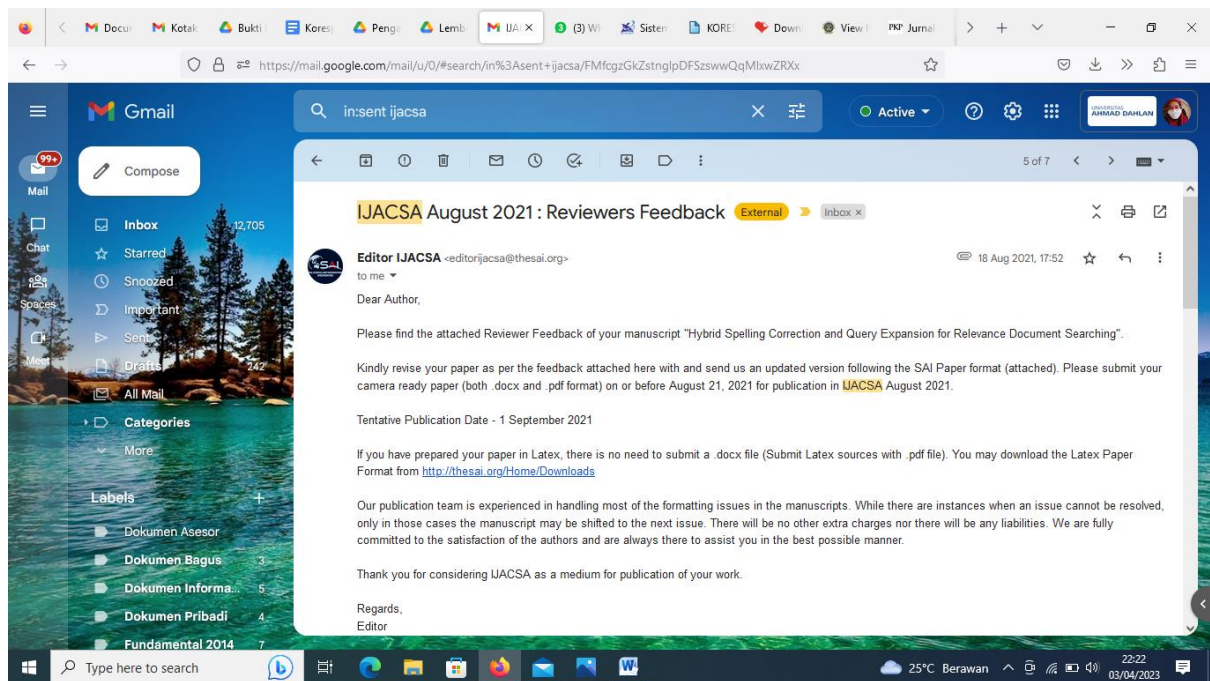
M Docur M Kotak Bukti Koresp Penga Lemb M IJA ✕ (3) W Sisten KORES Down View PKP Jurnal

https://mail.google.com/mail/u/0/#search/in%3Asent+ijacsa/FMfcgzGkZstnglpDFSzswwQqMlxwZRXx

Gmail

in:sent ijacsa

Active

UNIVERSITAS AHMAD DAHLAN

99+ Mail

Compose

Chat

Spaces

Meet

Inbox 12,705

Starred

Snoozed

Important

Sent

Drafts 242

All Mail

Categories

More

Labels

Dokumen Asesor

Dokumen Bagus 3

Dokumen Informa... 5

Dokumen Pribadi 4

Fundamental 2014 7

5 of 7

IJACSA August 2021 : Reviewers Feedback External Inbox ×

Editor IJACSA <editorijacsa@thesai.org>
to me

18 Aug 2021, 17:52

Dear Author,

Please find the attached Reviewer Feedback of your manuscript "Hybrid Spelling Correction and Query Expansion for Relevance Document Searching".

Kindly revise your paper as per the feedback attached here with and send us an updated version following the SAI Paper format (attached). Please submit your camera ready paper (both .docx and .pdf format) on or before August 21, 2021 for publication in IJACSA August 2021.

Tentative Publication Date - 1 September 2021

If you have prepared your paper in Latex, there is no need to submit a .docx file (Submit Latex sources with .pdf file). You may download the Latex Paper Format from http://thesai.org/Home/Downloads

Our publication team is experienced in handling most of the formatting issues in the manuscripts. While there are instances when an issue cannot be resolved, only in those cases the manuscript may be shifted to the next issue. There will be no other extra charges nor there will be any liabilities. We are fully committed to the satisfaction of the authors and are always there to assist you in the best possible manner.

Thank you for considering IJACSA as a medium for publication of your work.

Regards,
Editor

Type here to search

25°C Berawan

22:22
03/04/2023